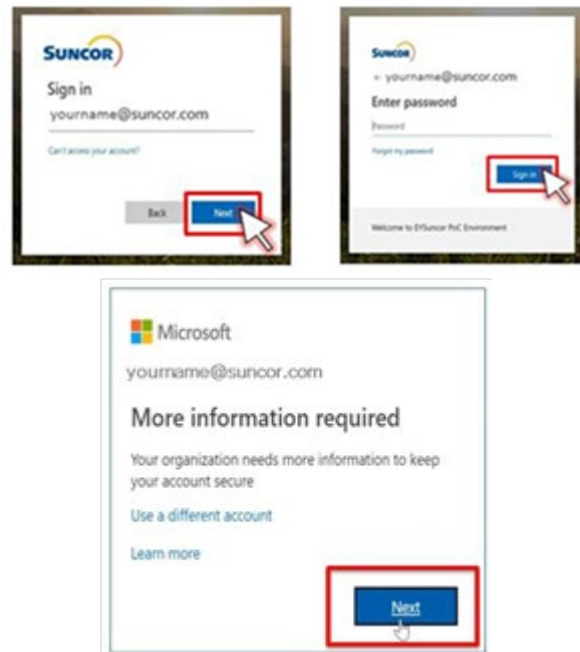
SUNCOR

Sign in

yourname@suncor.com

Can't access your account?

Back

Next

SUNCOR

← yourname@suncor.com

Enter password

Password

Forgot my password

Sign in

Welcome to EYSuncor PoC Environment

Microsoft

yourname@suncor.com

More information required

Your organization needs more information to keep your account secure

Use a different account

Learn more

Next